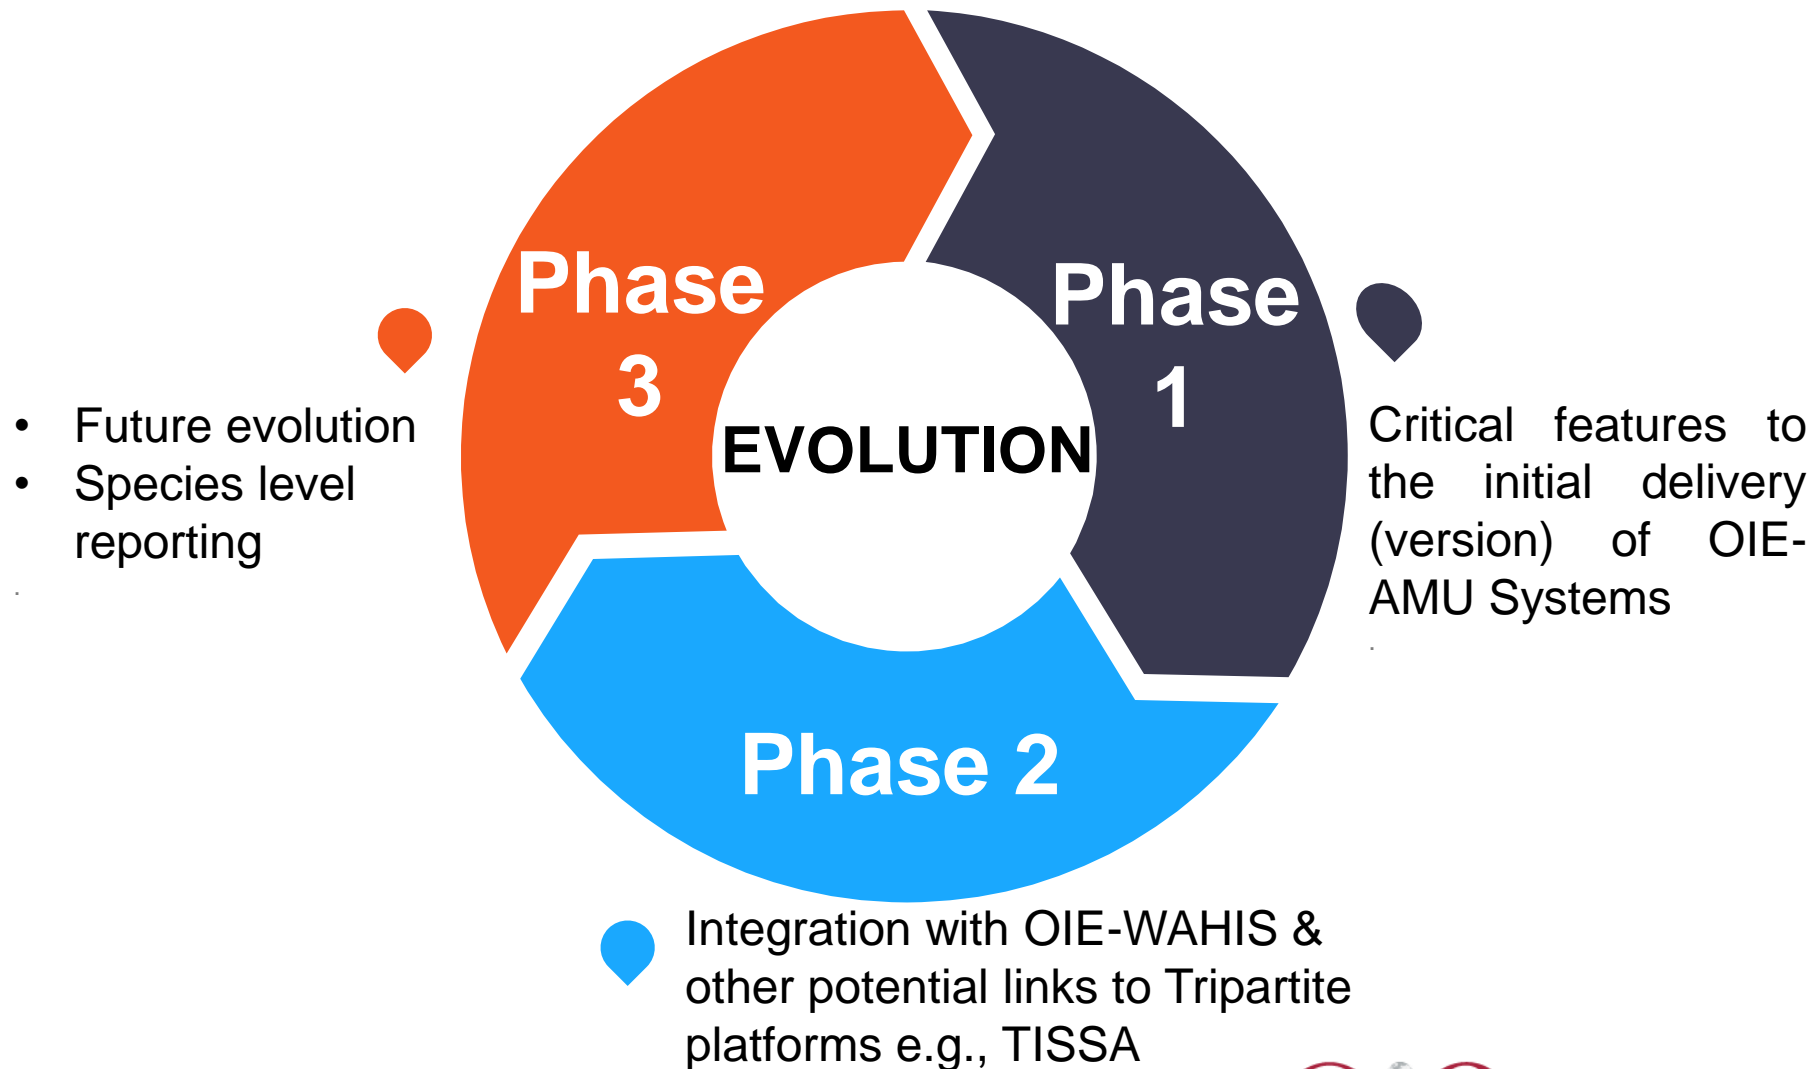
Phase 3

Phase 1

EVOLUTION

Phase 2

- Future evolution
- Species level reporting

Critical features to the initial delivery (version) of OIE-AMU Systems

Integration with OIE-WAHIS & other potential links to Tripartite platforms e.g., TISSA